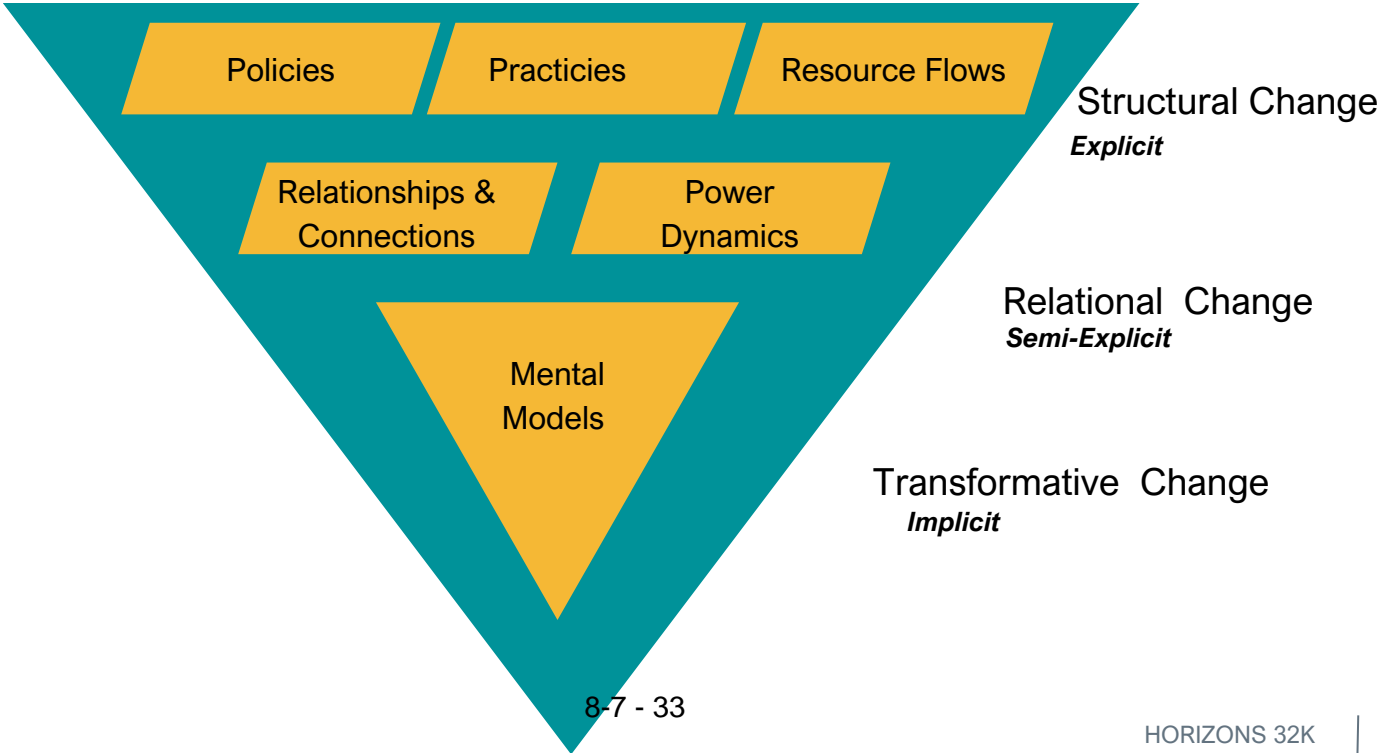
Policies

Practicies

Resource Flows

Structural Change
Explicit

Relationships & Connections

Power Dynamics

Relational Change
Semi-Explicit

Mental Models

Transformative Change
Implicit

8-7 - 33

HORIZONS 32K